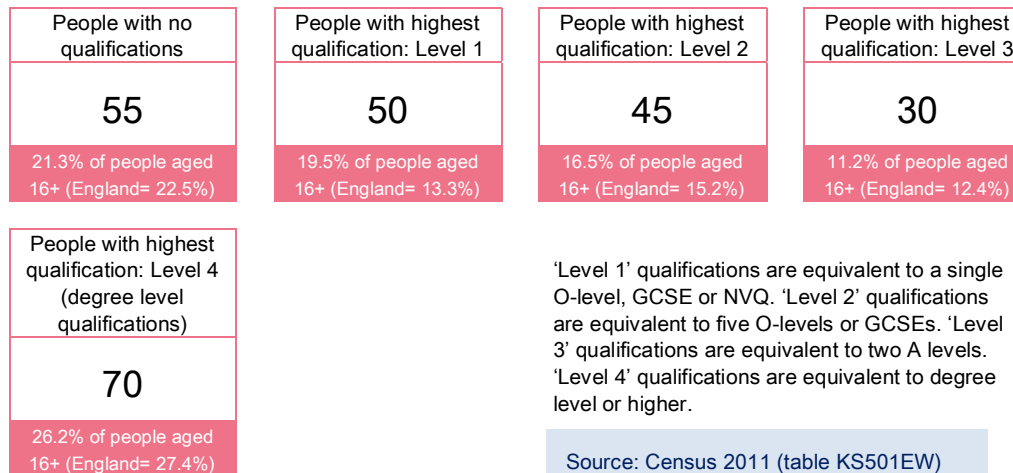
People with no qualifications

55

21.3% of people aged 16+ (England= 22.5%)

People with highest qualification: Level 1

50

19.5% of people aged 16+ (England= 13.3%)

People with highest qualification: Level 2

45

16.5% of people aged 16+ (England= 15.2%)

People with highest qualification: Level 3

30

11.2% of people aged 16+ (England= 12.4%)

People with highest qualification: Level 4 (degree level qualifications)

70

26.2% of people aged 16+ (England= 27.4%)

'Level 1' qualifications are equivalent to a single O-level, GCSE or NVQ. 'Level 2' qualifications are equivalent to five O-levels or GCSEs. 'Level 3' qualifications are equivalent to two A levels. 'Level 4' qualifications are equivalent to degree level or higher.

Source: Census 2011 (table KS501EW)